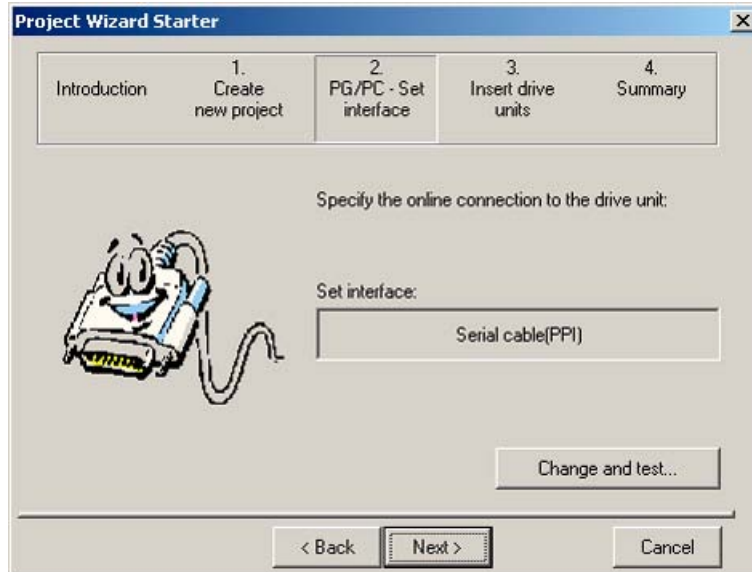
Project Wizard Starter

Introduction

1.
Create new project

2.
PG/PC - Set interface

3.
Insert drive units

4.
Summary

Specify the online connection to the drive unit:

Set interface:

Serial cable(PPI)

Change and test...

< Back

Next >

Cancel